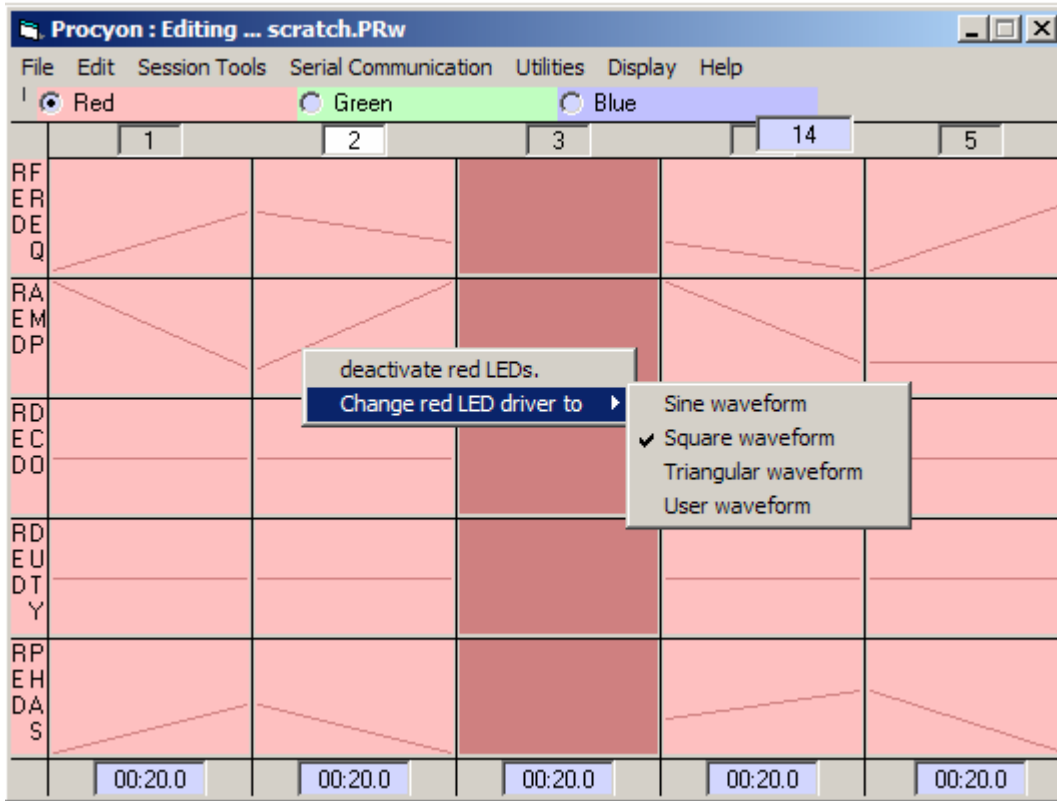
Procyon : Editing ... scratch.PRw

File Edit Session Tools Serial Communication Utilities Display Help

Red Green Blue

1 2 3 14 5

RF
ER
DE
Q

RA
EM
DP

RD
EC
DO

RD
EU
DT
Y

RP
EH
DA
S

deactivate red LEDs.
Change red LED driver to

Sine waveform
Square waveform
Triangular waveform
User waveform

00:20.0 00:20.0 00:20.0 00:20.0 00:20.0